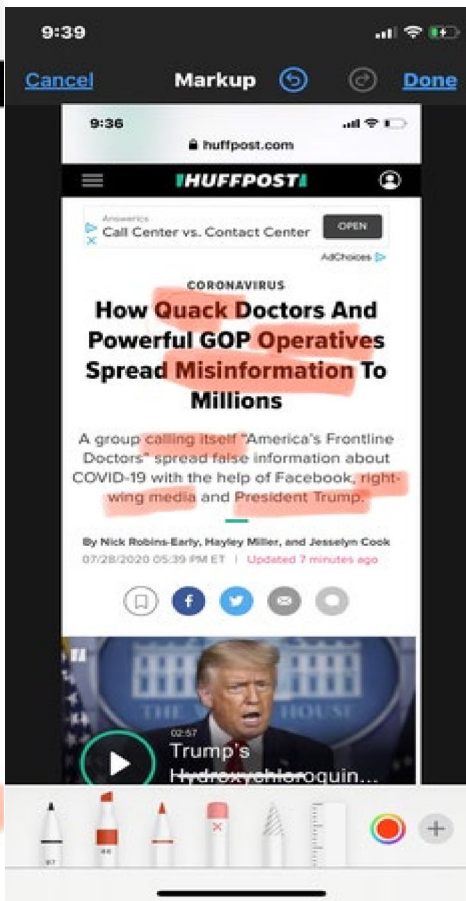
9:39

Cancel Markup Done

9:36

huffpost.com

HUFFPOST

Answerics
Call Center vs. Contact Center OPEN

AdChoices

CORONAVIRUS

How Quack Doctors And Powerful GOP Operatives Spread Misinformation To Millions

A group calling itself "America's Frontline Doctors" spread false information about COVID-19 with the help of Facebook, right-wing media and President Trump.

By Nick Robins-Early, Hayley Miller, and Jesselyn Cook
07/28/2020 05:39 PM ET | Updated 7 minutes ago

THE WHITE HOUSE

02:57
Trump's Hydroxychloroquin...

97